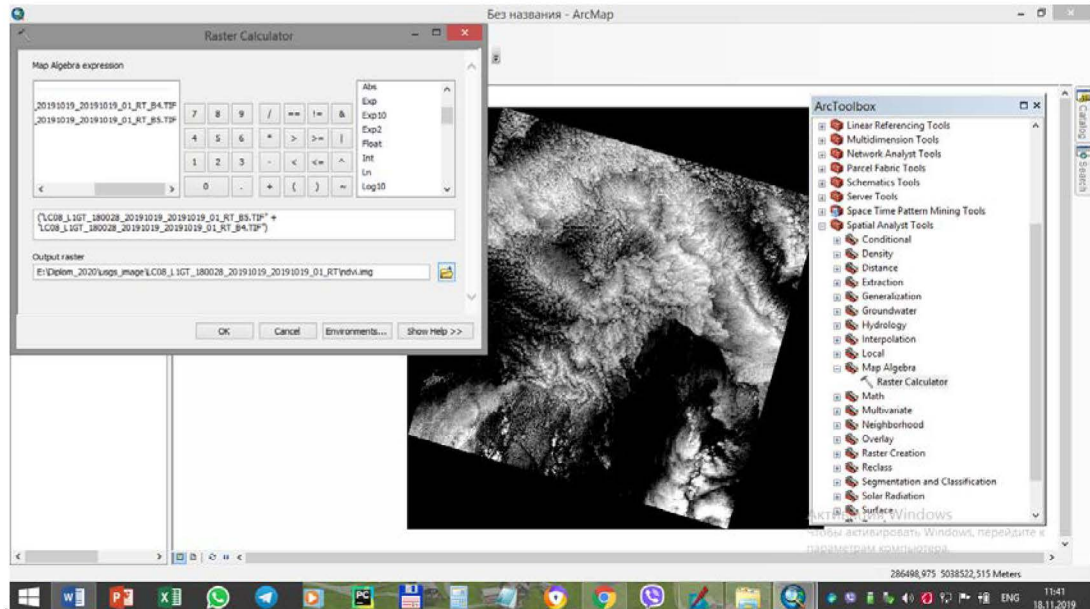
Без названия - ArcMap

Raster Calculator

Map Algebra expression

_20191019_20191019_01_RT_B4.TIF
_20191019_20191019_01_RT_B5.TIF

| 7 | 8 | 9 | / | == | != | & |
|---|---|---|---|---|---|---|
| 4 | 5 | 6 | * | > | >= | \| |
| 1 | 2 | 3 | - | < | <= | ^ |
| 0 | | . | + | ( | ) | ~ |

Abs
Exp
Exp10
Exp2
Float
Int
Ln
Log10

("LC08_L1GT_180028_20191019_20191019_01_RT_B5.TIF" + "LC08_L1GT_180028_20191019_20191019_01_RT_B4.TIF")

Output raster
E:\Diplom_2020\usgs_image\LC08_L1GT_180028_20191019_20191019_01_RT\ndvi.img

OK Cancel Environments... Show Help >>

ArcToolbox
Linear Referencing Tools
Multidimension Tools
Network Analyst Tools
Parcel Fabric Tools
Schematics Tools
Server Tools
Space Time Pattern Mining Tools
Spatial Analyst Tools
Conditional
Density
Distance
Extraction
Generalization
Groundwater
Hydrology
Interpolation
Local
Map Algebra
Raster Calculator
Math
Multivariate
Neighborhood
Overlay
Raster Creation
Reclass
Segmentation and Classification
Solar Radiation
Surface

Catalog
Search

Активация Windows
Чтобы активировать Windows, перейдите к параметрам компьютера.

286498,975 5038522,515 Meters

ENG 11:41 18.11.2019